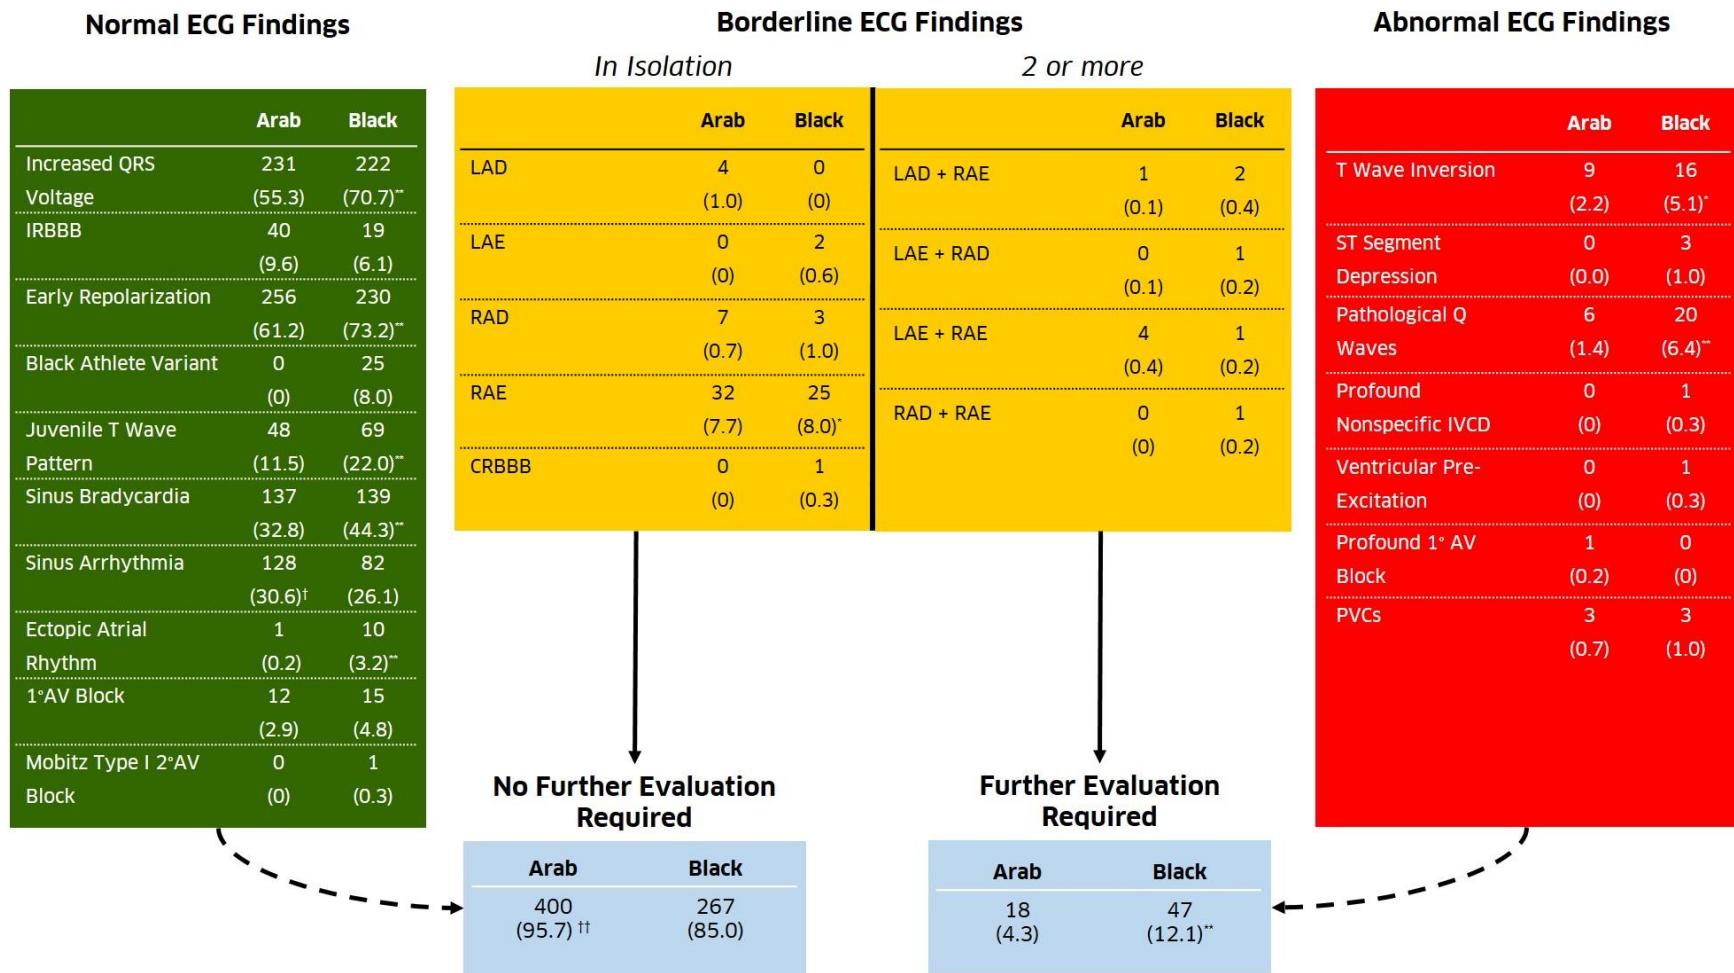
Normal ECG Findings

| | Arab | Black |
|---|---|---|
| Increased QRS Voltage | 231 (55.3) | 222 (70.7)** |
| IRBBB | 40 (9.6) | 19 (6.1) |
| Early Repolarization | 256 (61.2) | 230 (73.2)** |
| Black Athlete Variant | 0 (0) | 25 (8.0) |
| Juvenile T Wave Pattern | 48 (11.5) | 69 (22.0)** |
| Sinus Bradycardia | 137 (32.8) | 139 (44.3)** |
| Sinus Arrhythmia | 128 (30.6)† | 82 (26.1) |
| Ectopic Atrial Rhythm | 1 (0.2) | 10 (3.2)** |
| 1°AV Block | 12 (2.9) | 15 (4.8) |
| Mobitz Type I 2°AV Block | 0 (0) | 1 (0.3) |

Borderline ECG Findings

In Isolation

| | Arab | Black |
|---|---|---|
| LAD | 4 (1.0) | 0 (0) |
| LAE | 0 (0) | 2 (0.6) |
| RAD | 7 (0.7) | 3 (1.0) |
| RAE | 32 (7.7) | 25 (8.0)* |
| CRBBB | 0 (0) | 1 (0.3) |

2 or more

| | Arab | Black |
|---|---|---|
| LAD + RAE | 1 (0.1) | 2 (0.4) |
| LAE + RAD | 0 (0.1) | 1 (0.2) |
| LAE + RAE | 4 (0.4) | 1 (0.2) |
| RAD + RAE | 0 (0) | 1 (0.2) |

Abnormal ECG Findings

| | Arab | Black |
|---|---|---|
| T Wave Inversion | 9 (2.2) | 16 (5.1)* |
| ST Segment Depression | 0 (0.0) | 3 (1.0) |
| Pathological Q Waves | 6 (1.4) | 20 (6.4)** |
| Profound Nonspecific IVCD | 0 (0) | 1 (0.3) |
| Ventricular Pre-Excitation | 0 (0) | 1 (0.3) |
| Profound 1° AV Block | 1 (0.2) | 0 (0) |
| PVCs | 3 (0.7) | 3 (1.0) |

No Further Evaluation Required

| Arab | Black |
|---|---|
| 400 (95.7) †† | 267 (85.0) |

Further Evaluation Required

| Arab | Black |
|---|---|
| 18 (4.3) | 47 (12.1)** |